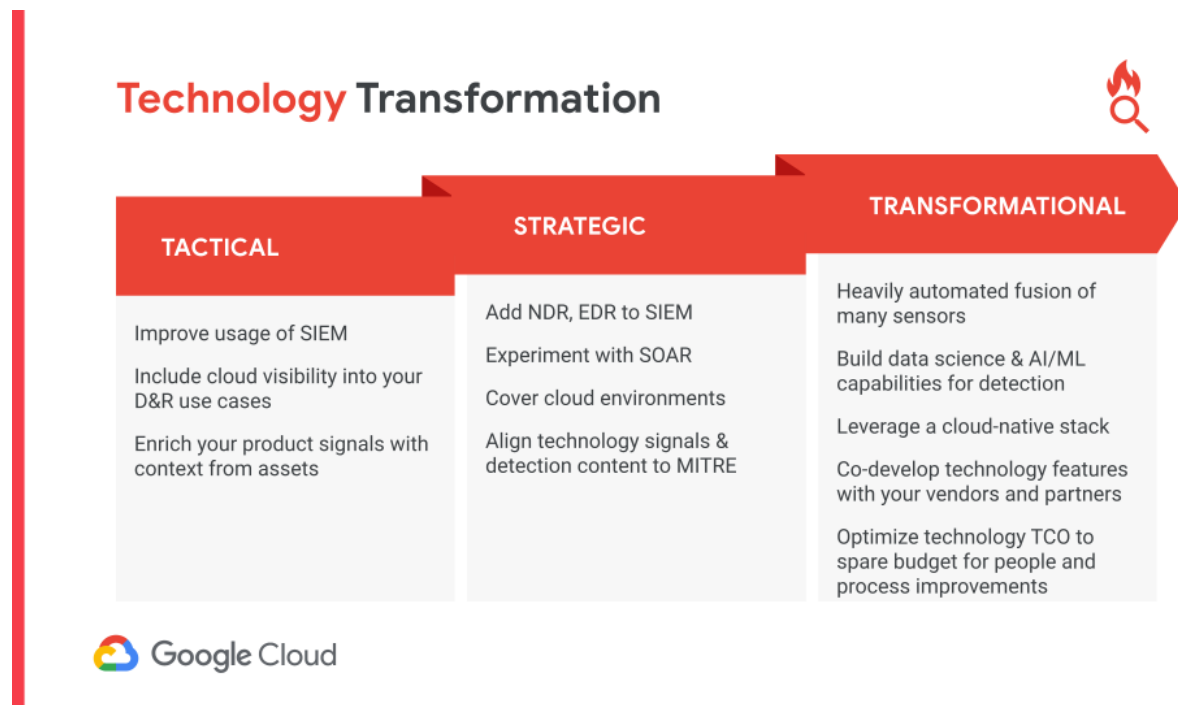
Technology Transformation

TACTICAL

Improve usage of SIEM

Include cloud visibility into your D&R use cases

Enrich your product signals with context from assets

STRATEGIC

Add NDR, EDR to SIEM

Experiment with SOAR

Cover cloud environments

Align technology signals & detection content to MITRE

TRANSFORMATIONAL

Heavily automated fusion of many sensors

Build data science & AI/ML capabilities for detection

Leverage a cloud-native stack

Co-develop technology features with your vendors and partners

Optimize technology TCO to spare budget for people and process improvements

Google Cloud